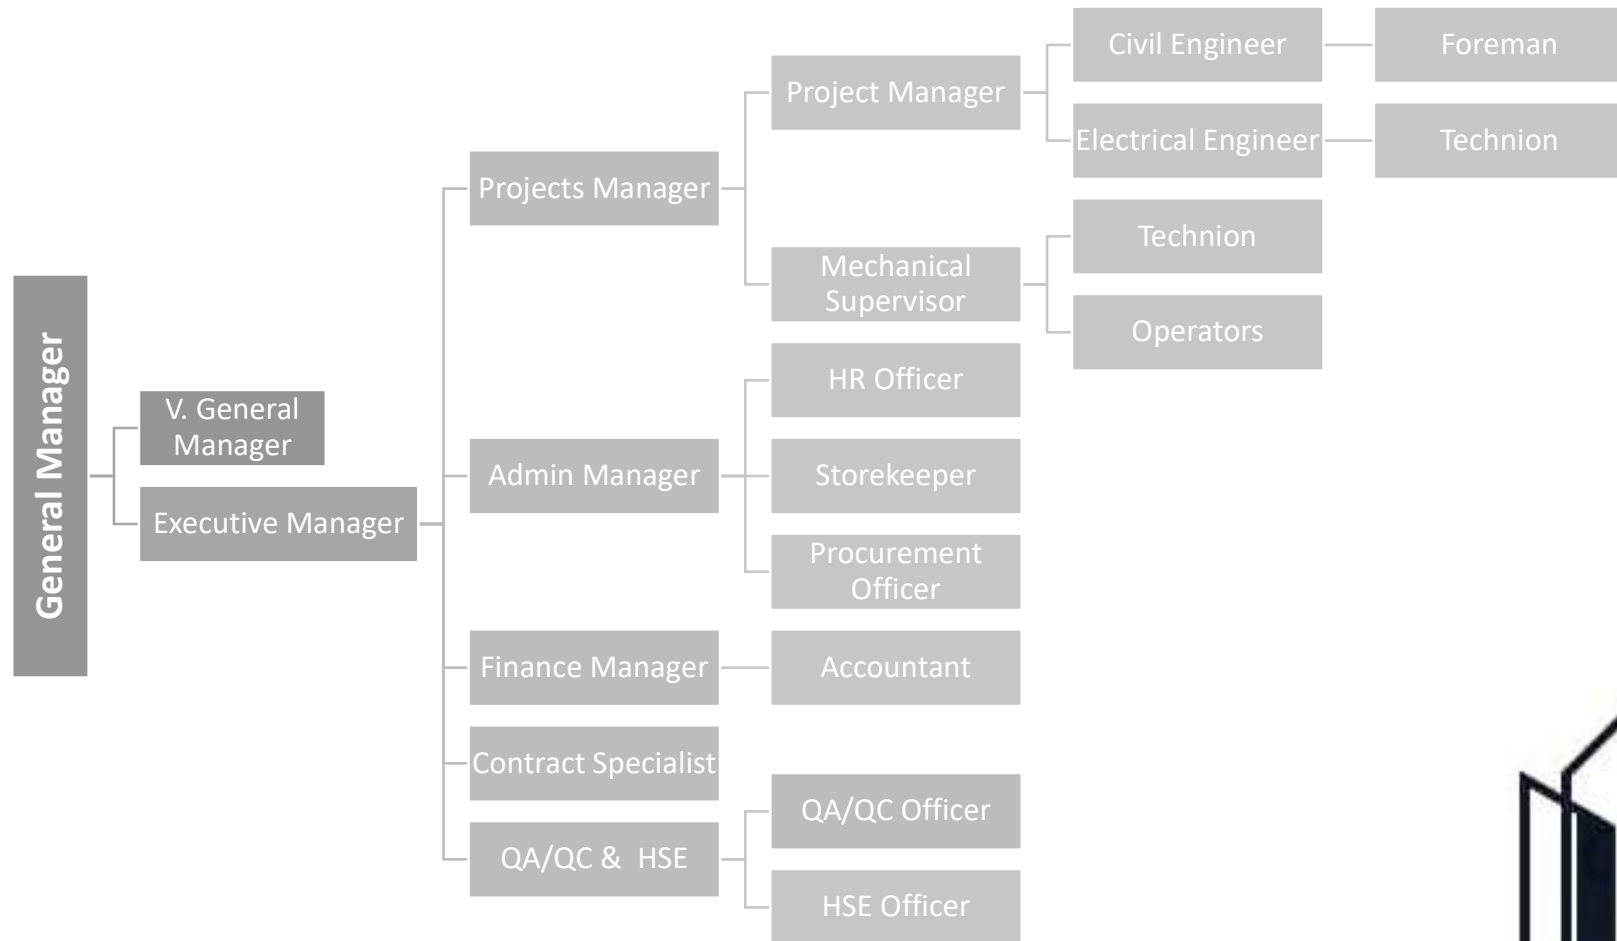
General Manager

V. General Manager

Executive Manager

Projects Manager

Project Manager

Civil Engineer

Foreman

Electrical Engineer

Technion

Mechanical Supervisor

Technion

Operators

Admin Manager

HR Officer

Storekeeper

Procurement Officer

Finance Manager

Accountant

Contract Specialist

QA/QC & HSE

QA/QC Officer

HSE Officer